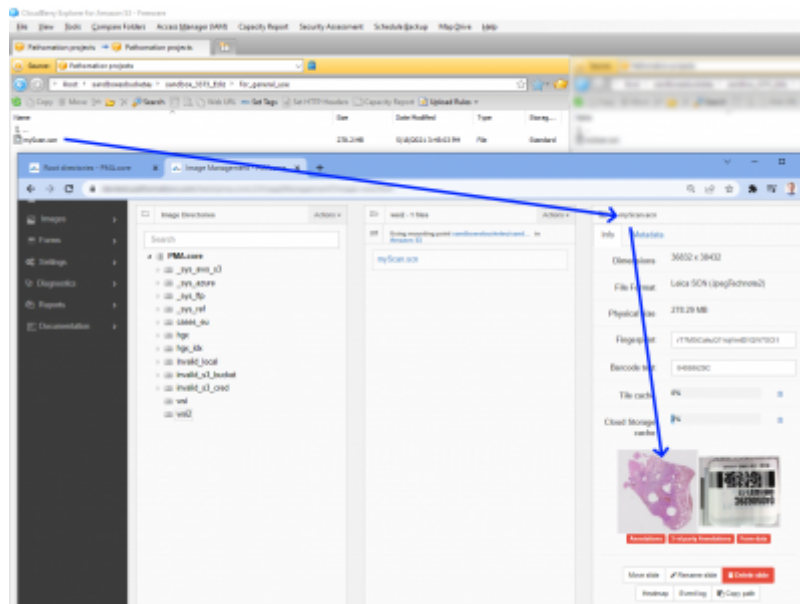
CloudBerry Explorer for Amazon S3 - Freeware

File View Tools Compare Folders Access Manager (IAM) Capacity Report Security Assessment Schedule Backup Map Drive Help

Pathomation projects → Pathomation projects

Source: Pathomation projects

Root > sandbox_S3FS_Edit > for_general_use

Copy Move New Search Web URL Set Tags Set HTTP Headers Capacity Report Upload Rules

| Name | Size | Date Modified | Type | Storag... |
|---|---|---|---|---|
| .. | | | | |
| myScan.scn | 278.29 MB | 5/18/2021 3:48:03 PM | File | Standard |

Root directories - PMA.core | Image Management

Images
Forms
Settings
Diagnostics
Reports
Documentation

Image Directories | Actions
Search
PMA.core
_sys_aws_s3
_sys_azure
_sys_ftp
_sys_ref
16666_du
hgc
hgc_tile
invalid_local
invalid_s3_bucket
invalid_s3_cred
wsi
wsi2

wsi2 - 1 files | Actions
Using mounting point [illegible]
myScan.scn

myScan.scn
Info | Metadata
Dimensions 36832 x 38432
File Format Leica SCN (JpegTechnote2)
Physical size 278.29 MB
Fingerprint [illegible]
Barcode text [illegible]
Tile cache 0%
Cloud Storage cache 0%

Annotations | 3rd party Annotations | Form data

Move slide | Rename slide | Delete slide
Heatmap | Event log | Copy path